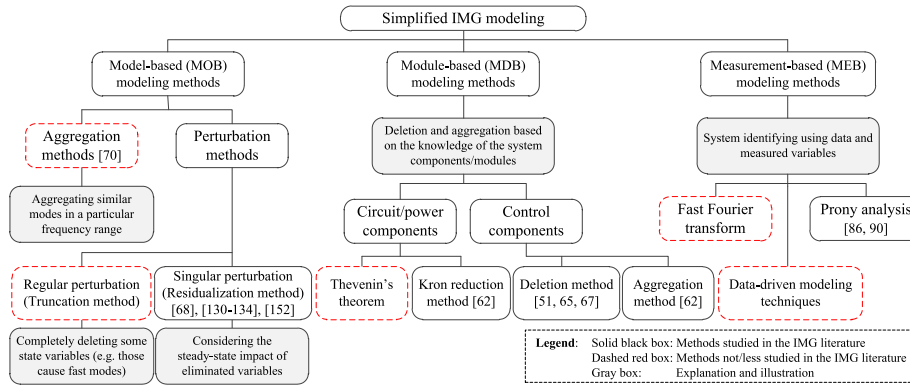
Simplified IMG modeling

Model-based (MOB) modeling methods

Module-based (MDB) modeling methods

Measurement-based (MEB) modeling methods

Aggregation methods [70]

Perturbation methods

Deletion and aggregation based on the knowledge of the system components/modules

System identifying using data and measured variables

Aggregating similar modes in a particular frequency range

Circuit/power components

Control components

Fast Fourier transform

Prony analysis [86, 90]

Regular perturbation (Truncation method)

Singular perturbation (Residualization method) [68], [130-134], [152]

Thevenin's theorem

Kron reduction method [62]

Deletion method [51, 65, 67]

Aggregation method [62]

Data-driven modeling techniques

Completely deleting some state variables (e.g. those cause fast modes)

Considering the steady-state impact of eliminated variables

Legend: Solid black box: Methods studied in the IMG literature
Dashed red box: Methods not/less studied in the IMG literature
Gray box: Explanation and illustration